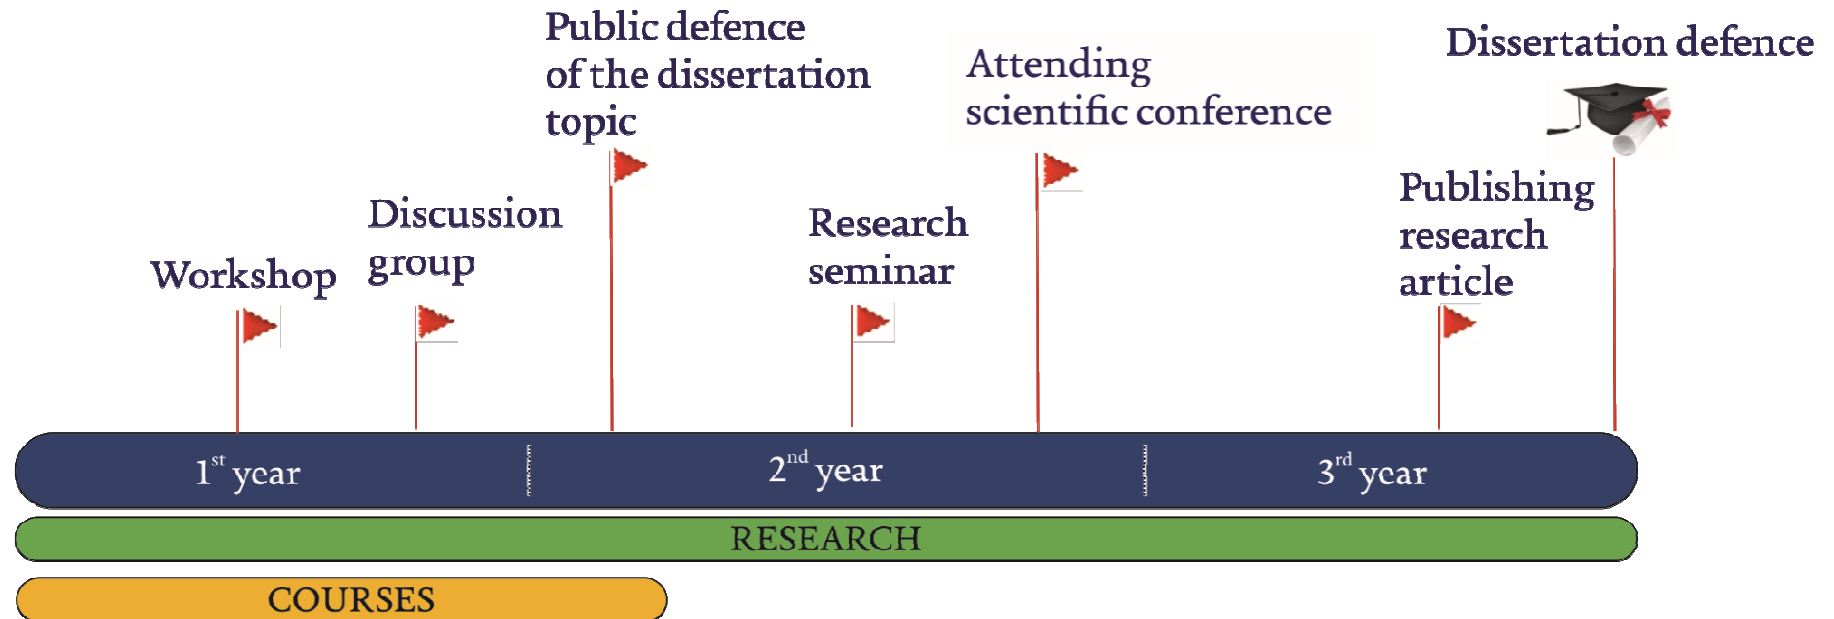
Public defence of the dissertation topic

Attending scientific conference

Dissertation defence

Discussion group

Workshop

Research seminar

Publishing research article

$1^{st}$ year

$2^{nd}$ year

$3^{rd}$ year

RESEARCH

COURSES